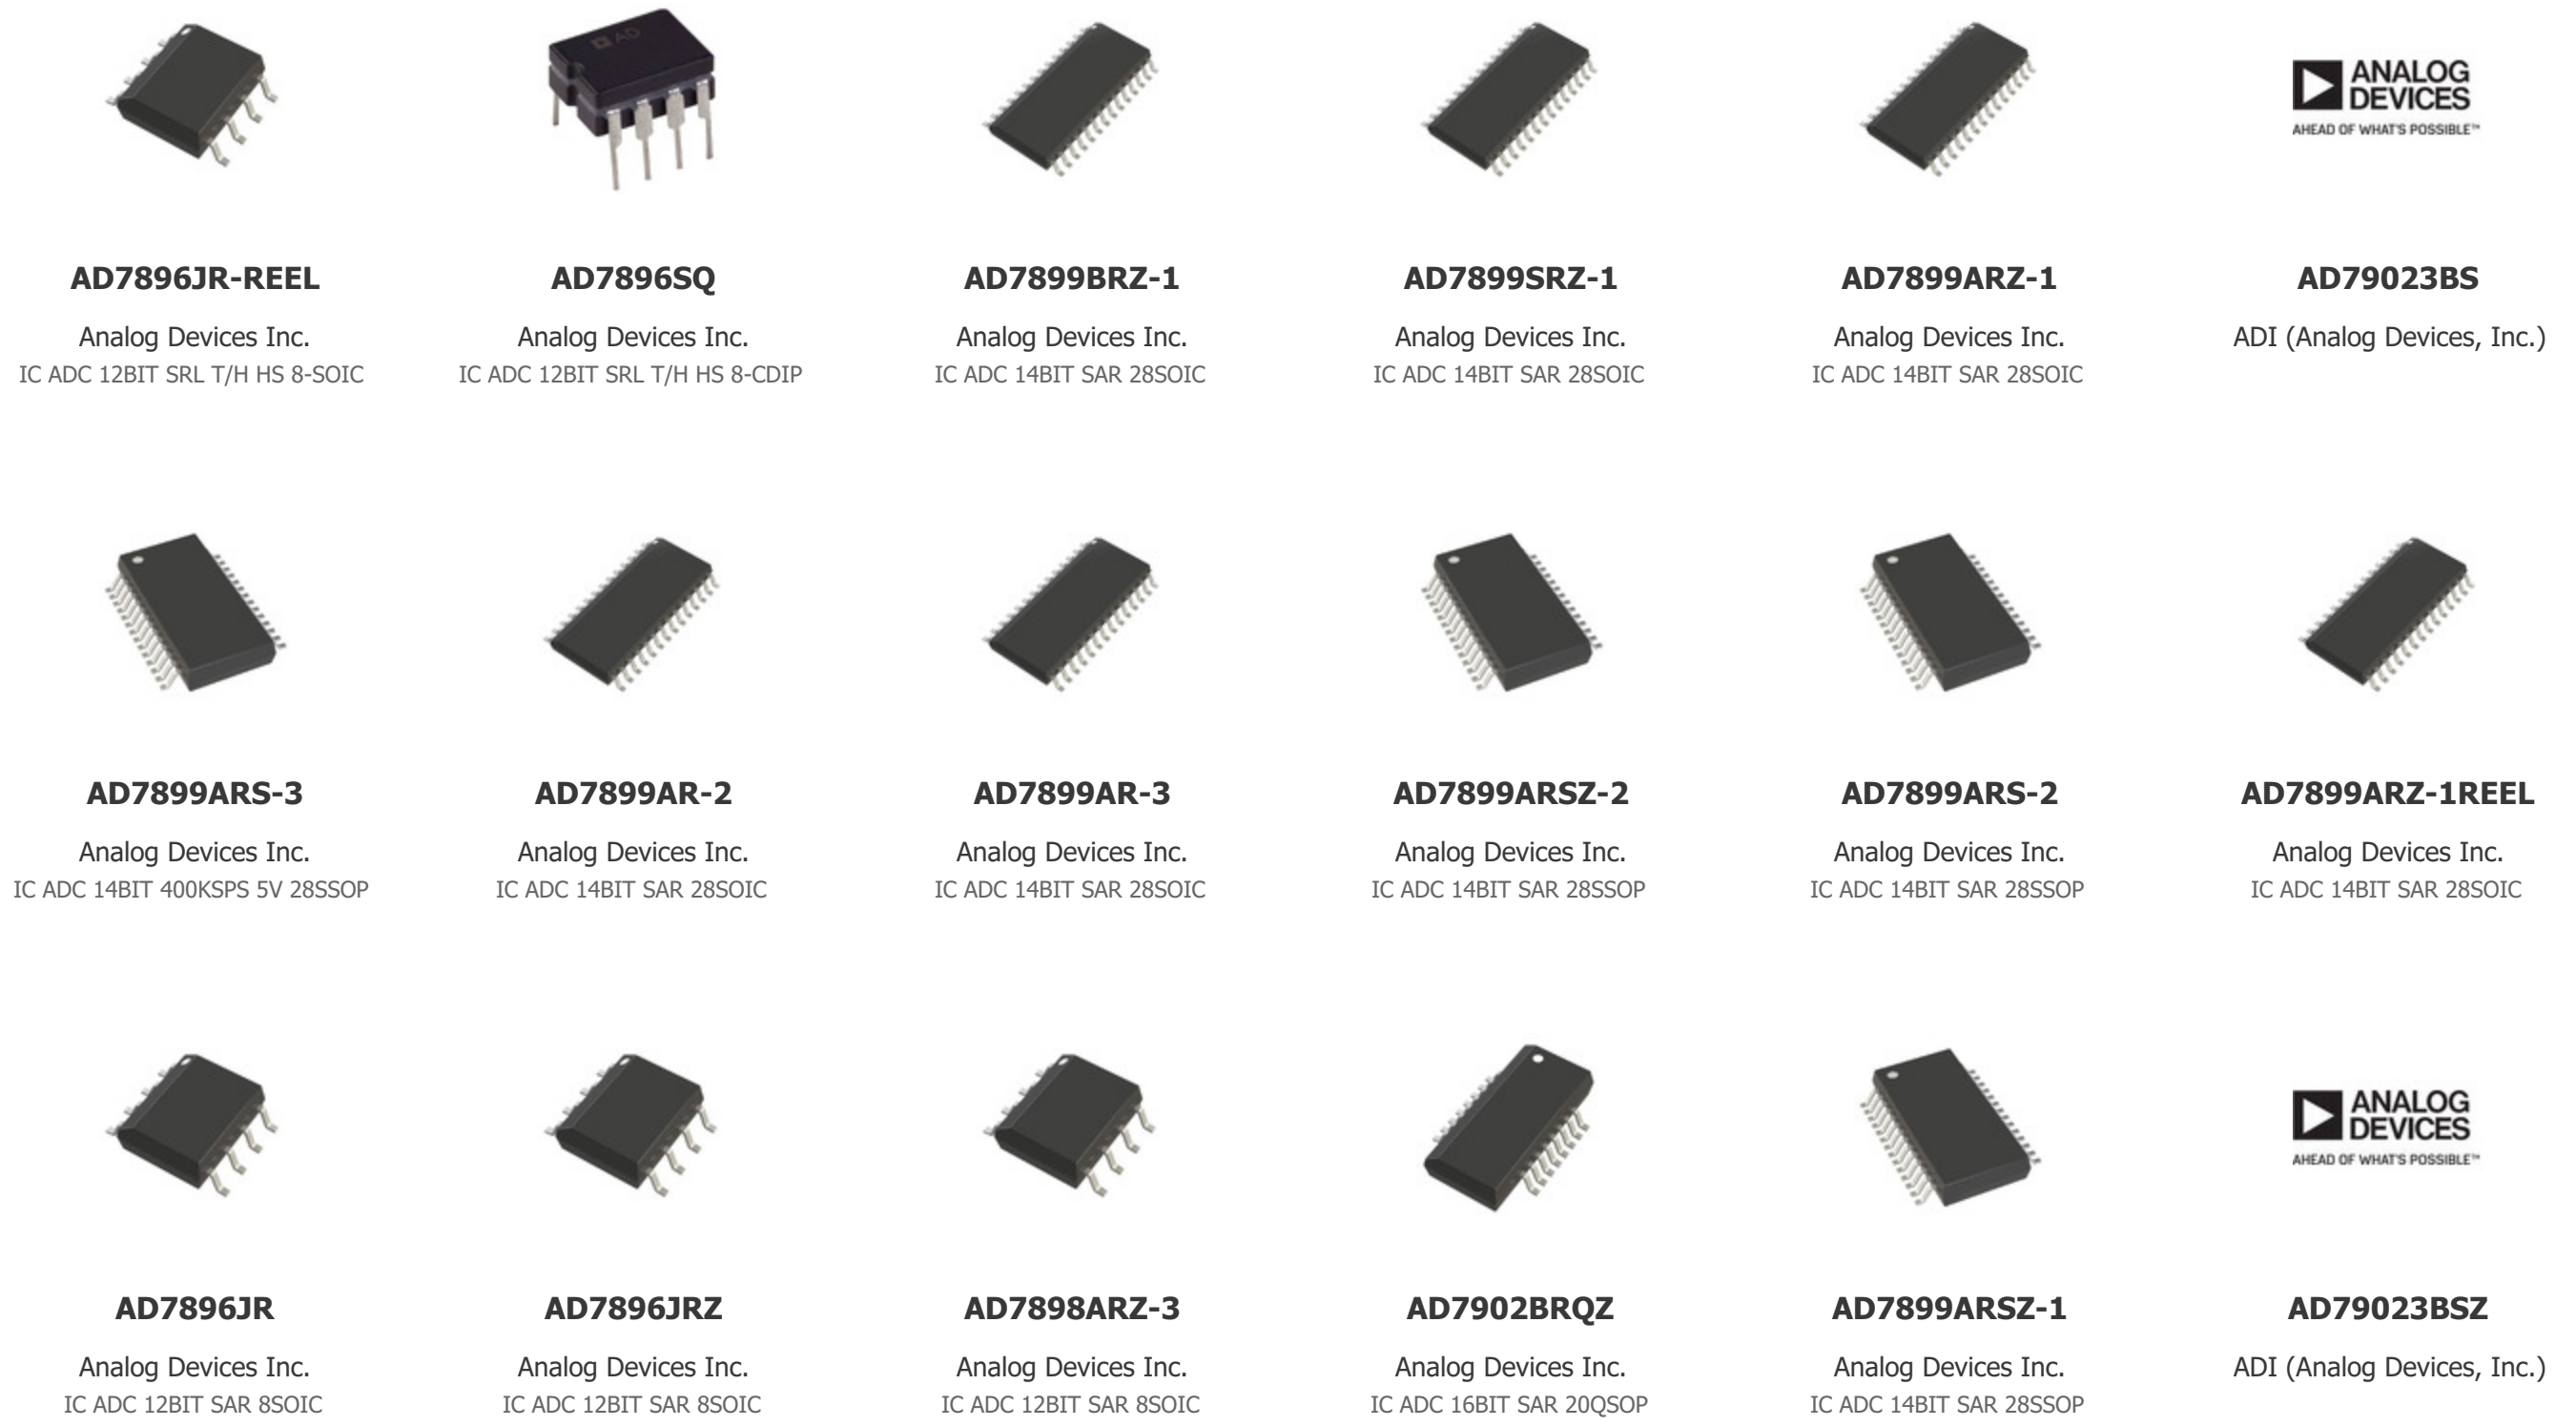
AD

AD7896JR-REEL
Analog Devices Inc.
IC ADC 12BIT SRL T/H HS 8-SOIC

AD7896SQ
Analog Devices Inc.
IC ADC 12BIT SRL T/H HS 8-CDIP

AD7899BRZ-1
Analog Devices Inc.
IC ADC 14BIT SAR 28SOIC

AD7899SRZ-1
Analog Devices Inc.
IC ADC 14BIT SAR 28SOIC

AD7899ARZ-1
Analog Devices Inc.
IC ADC 14BIT SAR 28SOIC

ANALOG DEVICES
AHEAD OF WHAT'S POSSIBLE™

AD79023BS
ADI (Analog Devices, Inc.)

AD7899ARS-3
Analog Devices Inc.
IC ADC 14BIT 400KSPS 5V 28SSOP

AD7899AR-2
Analog Devices Inc.
IC ADC 14BIT SAR 28SOIC

AD7899AR-3
Analog Devices Inc.
IC ADC 14BIT SAR 28SOIC

AD7899ARSZ-2
Analog Devices Inc.
IC ADC 14BIT SAR 28SSOP

AD7899ARS-2
Analog Devices Inc.
IC ADC 14BIT SAR 28SSOP

AD7899ARZ-1REEL
Analog Devices Inc.
IC ADC 14BIT SAR 28SOIC

AD7896JR
Analog Devices Inc.
IC ADC 12BIT SAR 8SOIC

AD7896JRZ
Analog Devices Inc.
IC ADC 12BIT SAR 8SOIC

AD7898ARZ-3
Analog Devices Inc.
IC ADC 12BIT SAR 8SOIC

AD7902BRQZ
Analog Devices Inc.
IC ADC 16BIT SAR 20QSOP

AD7899ARSZ-1
Analog Devices Inc.
IC ADC 14BIT SAR 28SSOP

ANALOG DEVICES
AHEAD OF WHAT'S POSSIBLE™

AD79023BSZ
ADI (Analog Devices, Inc.)